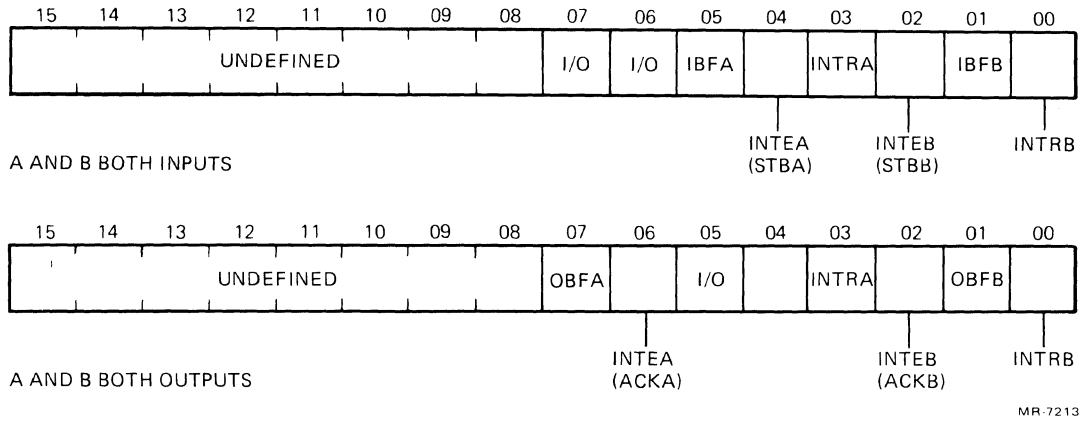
15 14 13 12 11 10 09 08 07 06 05 04 03 02 01 00

UNDEFINED I/O I/O IBFA INTRA IBFB

INTEA (STBA) INTEB (STBB) INTRB

A AND B BOTH INPUTS

15 14 13 12 11 10 09 08 07 06 05 04 03 02 01 00

UNDEFINED OBFA I/O INTRA OBFB

INTEA (ACKA) INTEB (ACKB) INTRB

A AND B BOTH OUTPUTS

MR-7213